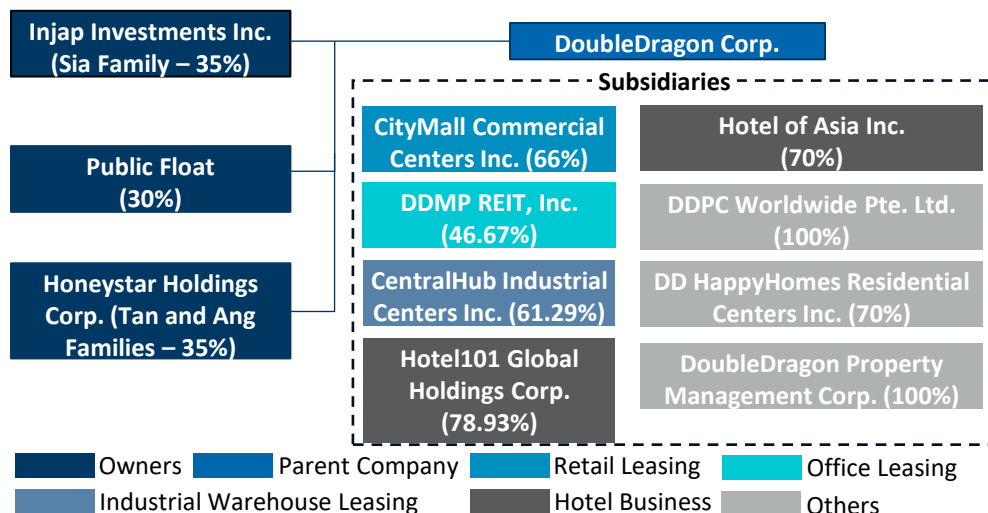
Injap Investments Inc. (Sia Family – 35%)

Public Float (30%)

Honeystar Holdings Corp. (Tan and Ang Families – 35%)

DoubleDragon Corp.

Subsidiaries

CityMall Commercial Centers Inc. (66%)

Hotel of Asia Inc. (70%)

DDMP REIT, Inc. (46.67%)

DDPC Worldwide Pte. Ltd. (100%)

CentralHub Industrial Centers Inc. (61.29%)

DD HappyHomes Residential Centers Inc. (70%)

Hotel101 Global Holdings Corp. (78.93%)

DoubleDragon Property Management Corp. (100%)

Owners
Parent Company
Retail Leasing
Office Leasing
Industrial Warehouse Leasing
Hotel Business
Others